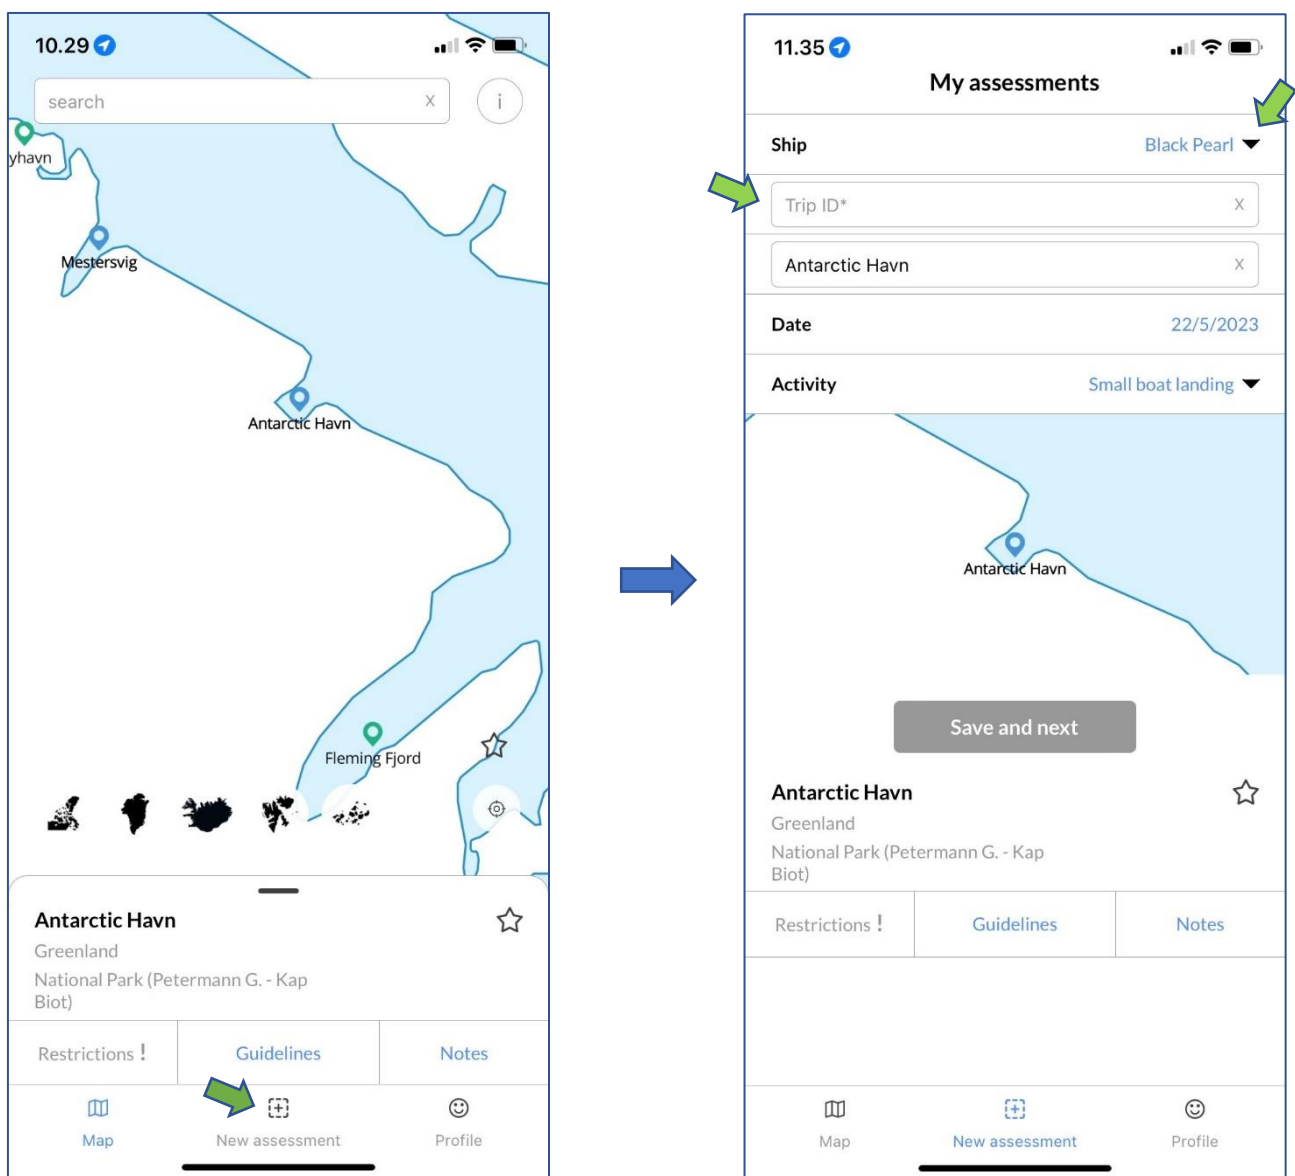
10.29

search X

i

yhavn

Mestersvig

Antarctic Havn

Fleming Fjord

Antarctic Havn

Greenland

National Park (Petermann G. - Kap Biot)

Restrictions !

Guidelines

Notes

Map

New assessment

Profile

11.35

My assessments

Ship

Black Pearl

Trip ID* X

Antarctic Havn X

Date

22/5/2023

Activity

Small boat landing

Antarctic Havn

Save and next

Antarctic Havn

Greenland

National Park (Petermann G. - Kap Biot)

Restrictions !

Guidelines

Notes

Map

New assessment

Profile